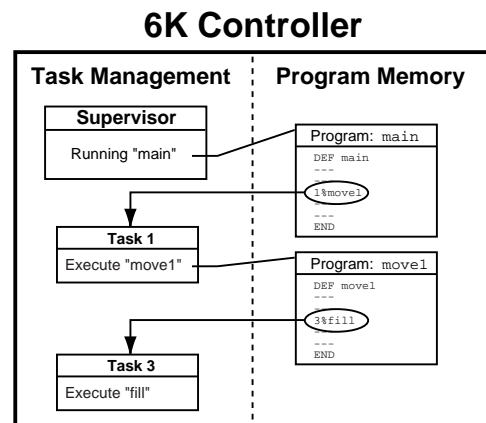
6K Controller

Task Management

Program Memory

Supervisor

Running "main"

Program: main

DEF main
---
---
1%move1
---
---
END

Task 1

Execute "move1"

Program: move1

DEF move1
---
---
3%fill
---
---
END

Task 3

Execute "fill"